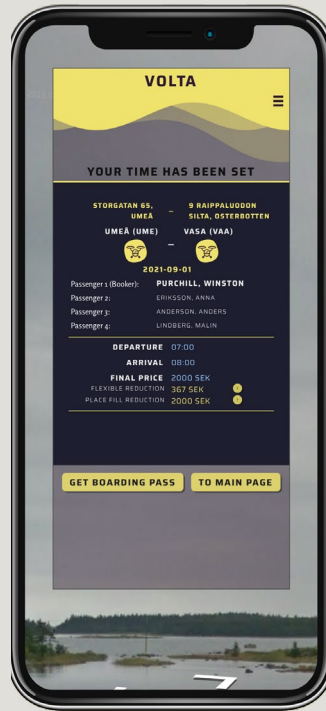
VOLTA

YOUR TIME HAS BEEN SET

STORGATAN 65, UMEÅ – 9 RAIPPALUODON SILTA, OSTERBOTTEN

UMEÅ (UME) – VASA (VAA)

2021-09-01

Passenger 1 (Booker): PURCHILL, WINSTON
Passenger 2: ERIKSSON, ANNA
Passenger 3: ANDERSON, ANDERS
Passenger 4: LINDBERG, MALIN

DEPARTURE 07:00
ARRIVAL 08:00
FINAL PRICE 2000 SEK
FLEXIBLE REDUCTION 367 SEK
PLACE FILL REDUCTION 2000 SEK

GET BOARDING PASS
TO MAIN PAGE